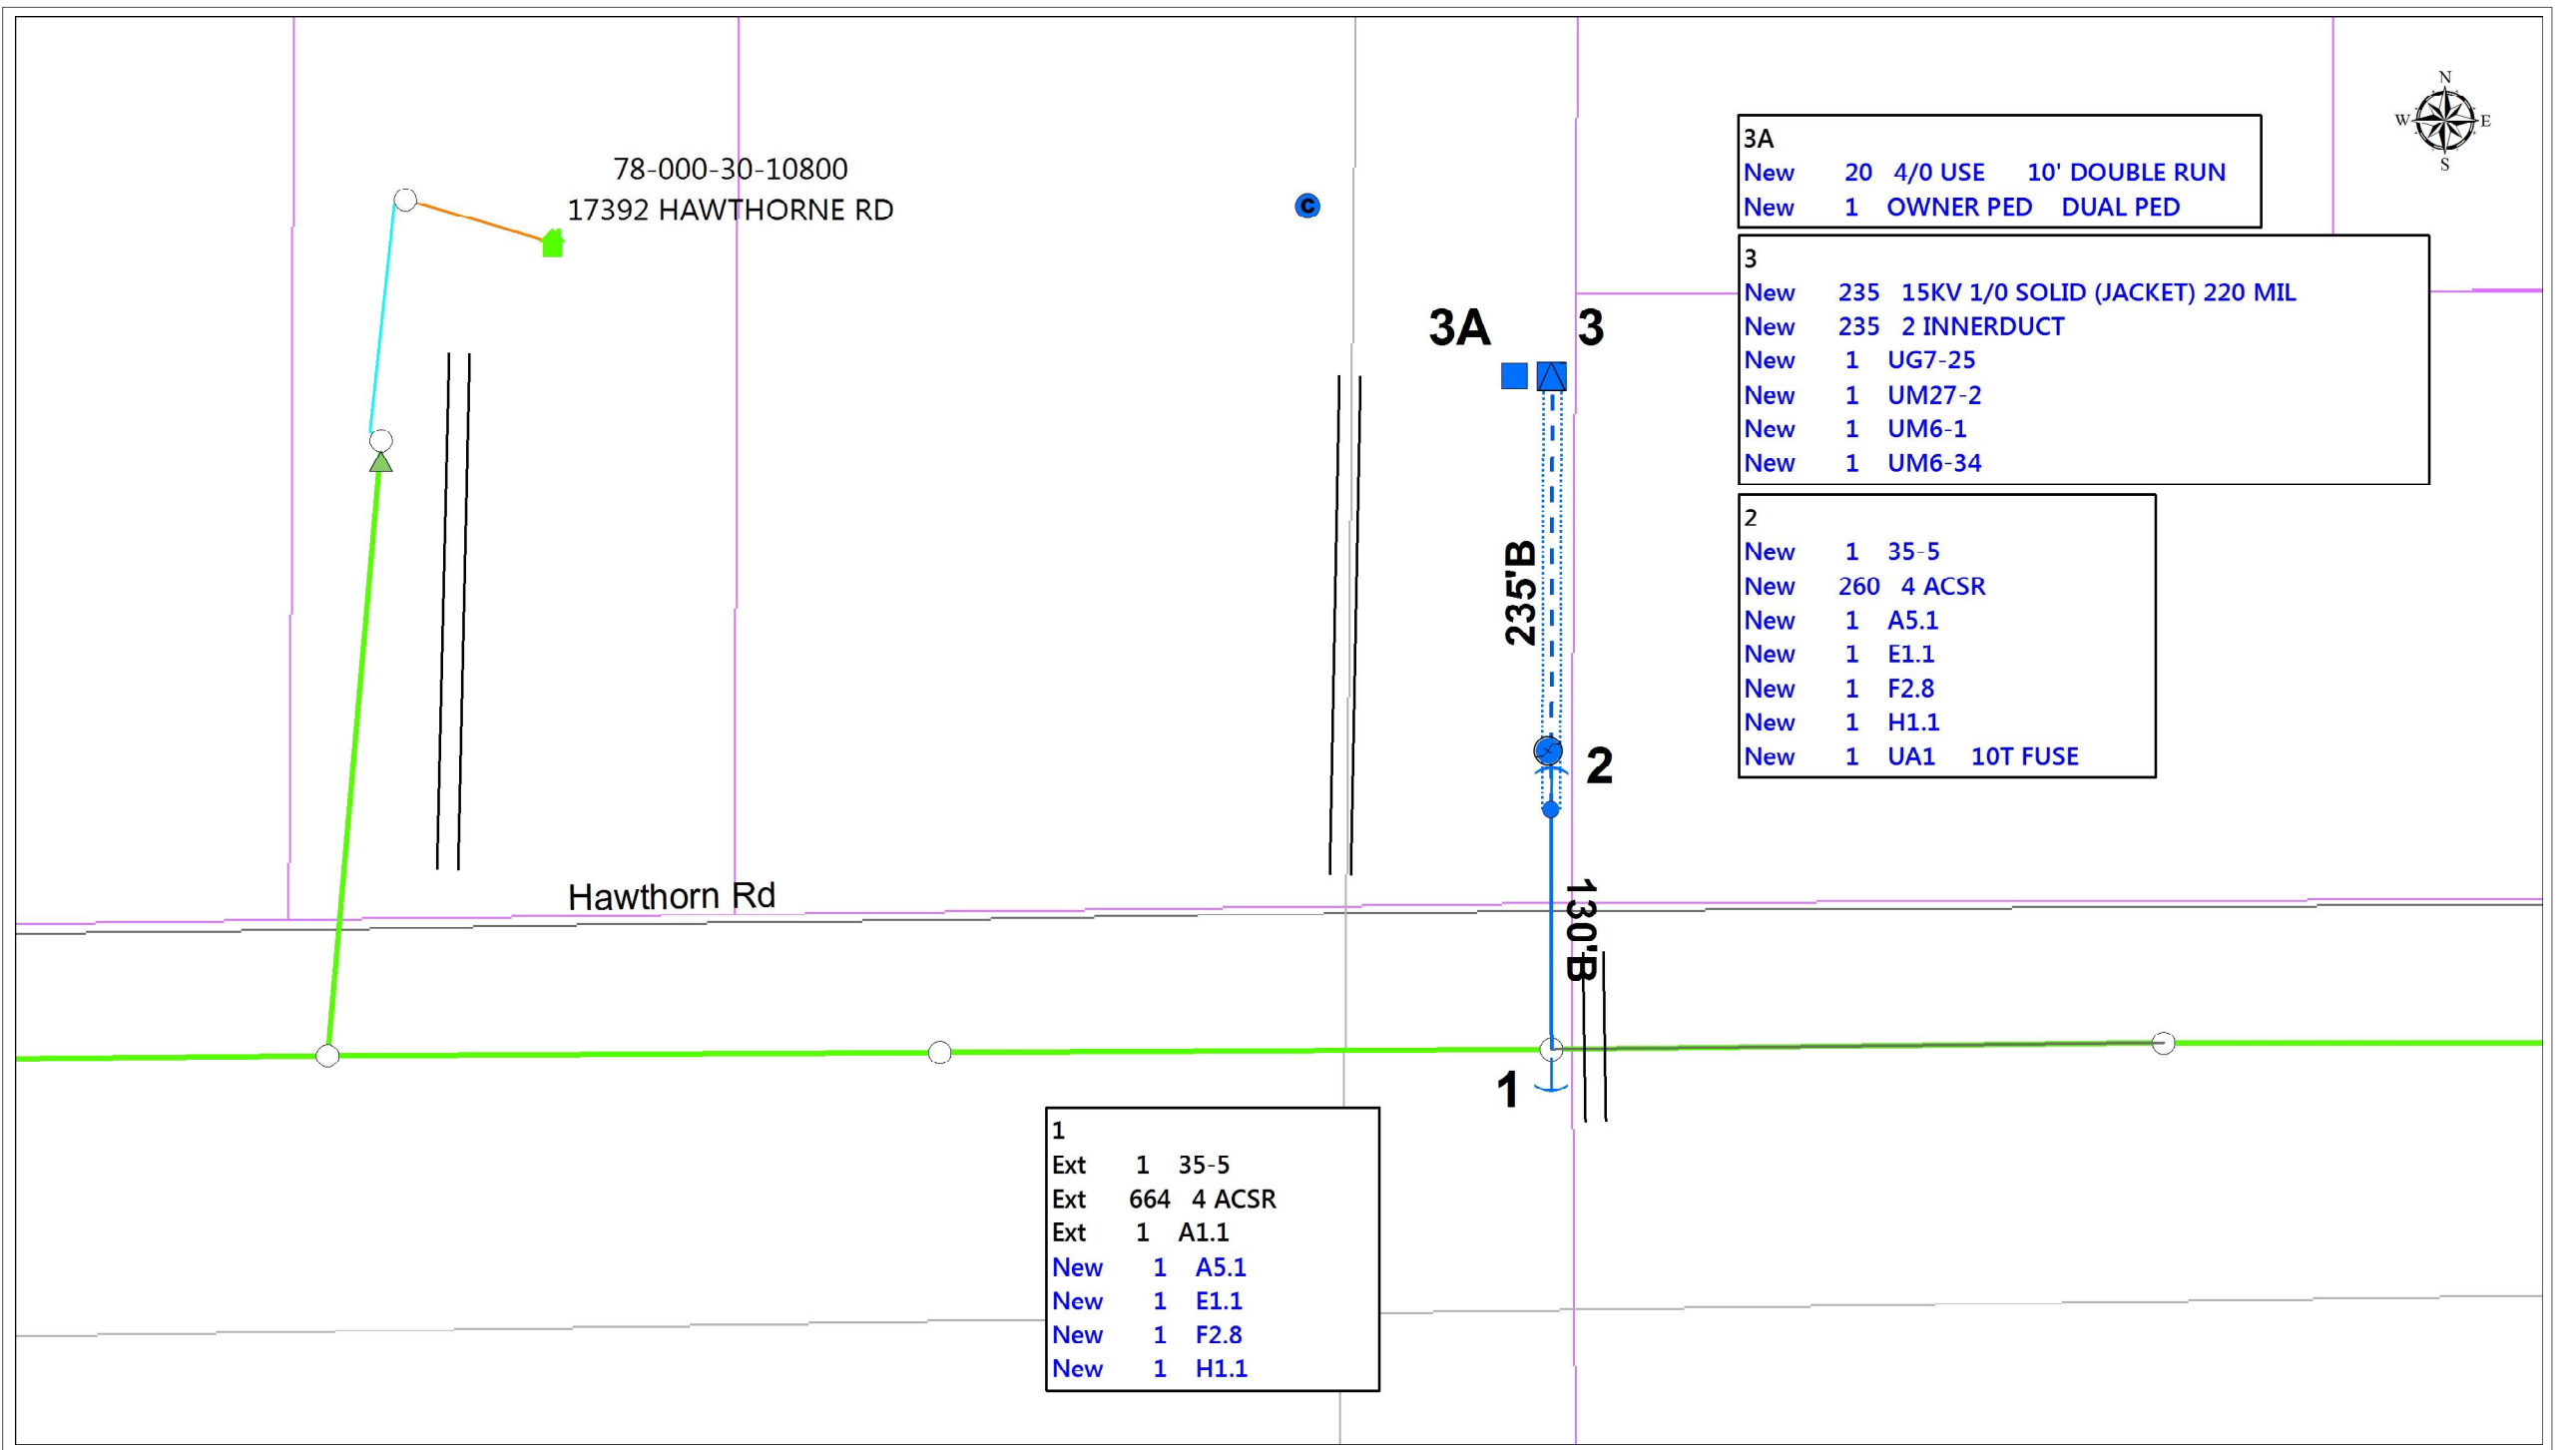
78-000-30-10800
17392 HAWTHORNE RD

N
W E
S

3A
New 20 4/0 USE 10' DOUBLE RUN
New 1 OWNER PED DUAL PED

3
New 235 15KV 1/0 SOLID (JACKET) 220 MIL
New 235 2 INNERDUCT
New 1 UG7-25
New 1 UM27-2
New 1 UM6-1
New 1 UM6-34

2
New 1 35-5
New 260 4 ACSR
New 1 A5.1
New 1 E1.1
New 1 F2.8
New 1 H1.1
New 1 UA1 10T FUSE

3A
3

C

235'B

2

Hawthorn Rd

130'B

1

1
Ext 1 35-5
Ext 664 4 ACSR
Ext 1 A1.1
New 1 A5.1
New 1 E1.1
New 1 F2.8
New 1 H1.1